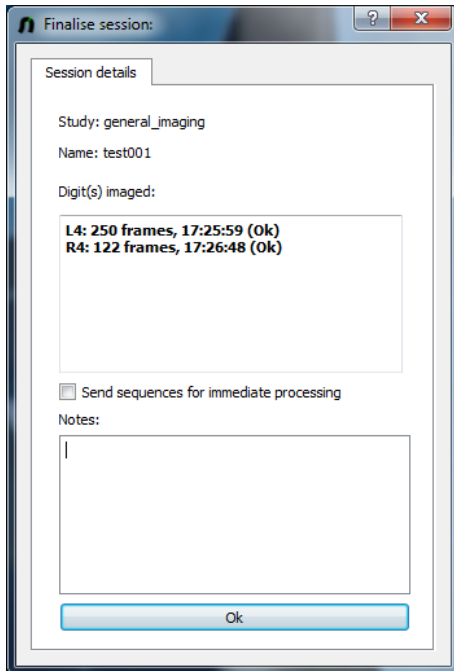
Finalise session:

?

x

Session details

Study: general_imaging

Name: test001

Digit(s) imaged:

L4: 250 frames, 17:25:59 (Ok)
R4: 122 frames, 17:26:48 (Ok)

Send sequences for immediate processing

Notes:

Ok